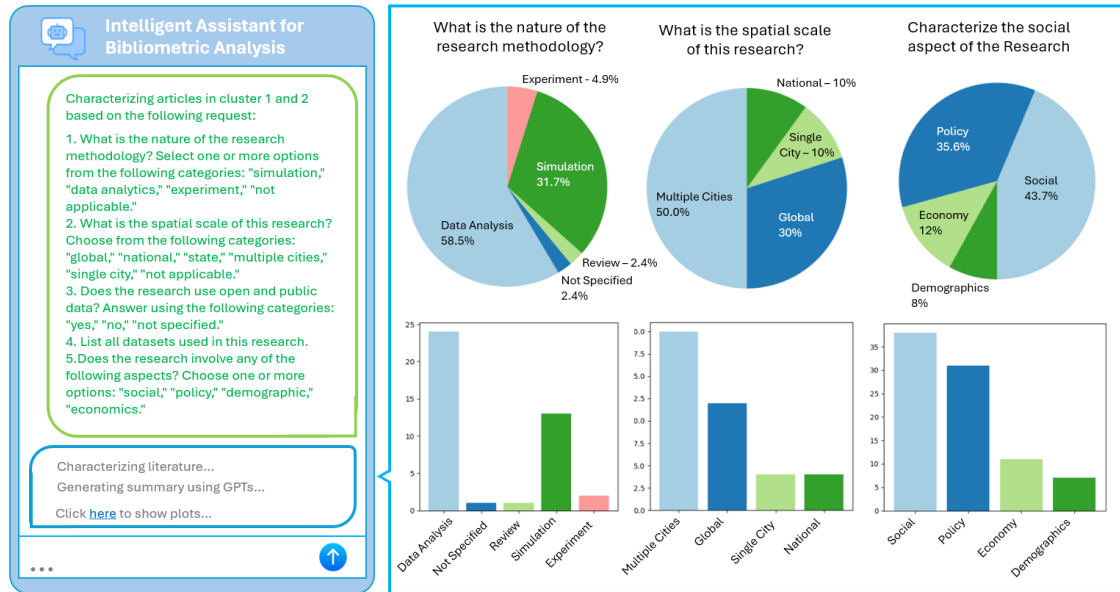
Intelligent Assistant for Bibliometric Analysis

Characterizing articles in cluster 1 and 2 based on the following request:

1. What is the nature of the research methodology? Select one or more options from the following categories: "simulation," "data analytics," "experiment," "not applicable."
2. What is the spatial scale of this research? Choose from the following categories: "global," "national," "state," "multiple cities," "single city," "not applicable."
3. Does the research use open and public data? Answer using the following categories: "yes," "no," "not specified."
4. List all datasets used in this research.
5.Does the research involve any of the following aspects? Choose one or more options: "social," "policy," "demographic," "economics."

Characterizing literature...
Generating summary using GPTs...
Click here to show plots...

...

What is the nature of the research methodology?

Experiment - 4.9%
Simulation 31.7%
Data Analysis 58.5%
Review – 2.4%
Not Specified 2.4%

What is the spatial scale of this research?

National – 10%
Single City – 10%
Multiple Cities 50.0%
Global 30%

Characterize the social aspect of the Research

Policy 35.6%
Social 43.7%
Economy 12%
Demographics 8%

0 5 10 15 20 25
Data Analysis
Not Specified
Review
Simulation
Experiment

0.0 0.5 1.0 1.5 2.0 2.5 3.0
Multiple Cities
Global
Single City
National

0 5 10 15 20 25 30 35
Social
Policy
Economy
Demographics